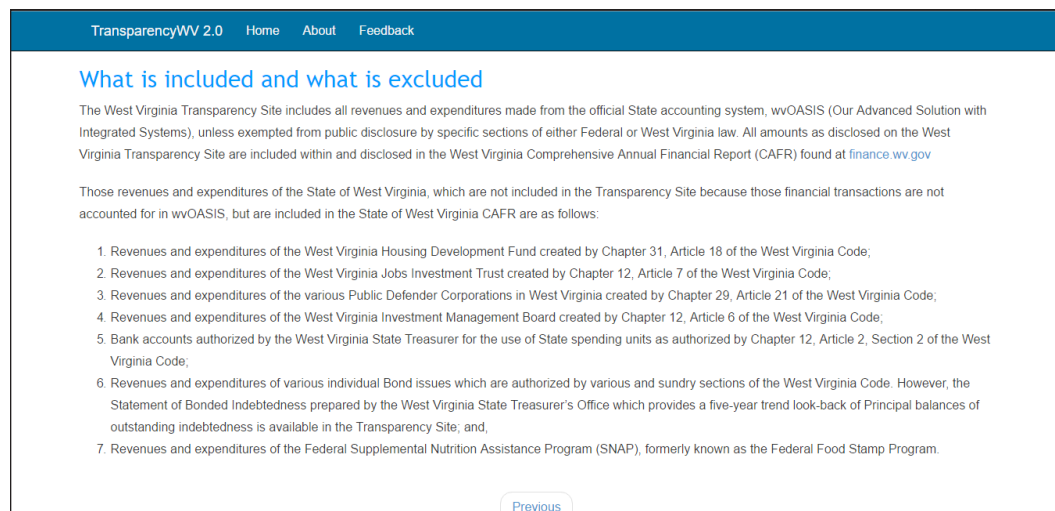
TransparencyWV 2.0 Home About Feedback

What is included and what is excluded

The West Virginia Transparency Site includes all revenues and expenditures made from the official State accounting system, wvOASIS (Our Advanced Solution with Integrated Systems), unless exempted from public disclosure by specific sections of either Federal or West Virginia law. All amounts as disclosed on the West Virginia Transparency Site are included within and disclosed in the West Virginia Comprehensive Annual Financial Report (CAFR) found at finance.wv.gov

Those revenues and expenditures of the State of West Virginia, which are not included in the Transparency Site because those financial transactions are not accounted for in wvOASIS, but are included in the State of West Virginia CAFR are as follows:

1. Revenues and expenditures of the West Virginia Housing Development Fund created by Chapter 31, Article 18 of the West Virginia Code;
2. Revenues and expenditures of the West Virginia Jobs Investment Trust created by Chapter 12, Article 7 of the West Virginia Code;
3. Revenues and expenditures of the various Public Defender Corporations in West Virginia created by Chapter 29, Article 21 of the West Virginia Code;
4. Revenues and expenditures of the West Virginia Investment Management Board created by Chapter 12, Article 6 of the West Virginia Code;
5. Bank accounts authorized by the West Virginia State Treasurer for the use of State spending units as authorized by Chapter 12, Article 2, Section 2 of the West Virginia Code;
6. Revenues and expenditures of various individual Bond issues which are authorized by various and sundry sections of the West Virginia Code. However, the Statement of Bonded Indebtedness prepared by the West Virginia State Treasurer's Office which provides a five-year trend look-back of Principal balances of outstanding indebtedness is available in the Transparency Site; and,
7. Revenues and expenditures of the Federal Supplemental Nutrition Assistance Program (SNAP), formerly known as the Federal Food Stamp Program.

Previous